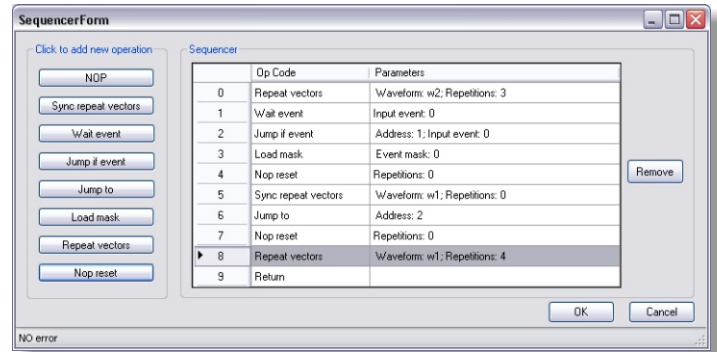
SequencerForm

Click to add new operation

NOP

Sync repeat vectors

Wait event

Jump if event

Jump to

Load mask

Repeat vectors

Nop reset

Sequencer

| | Op Code | Parameters |
|---|---|---|
| 0 | Repeat vectors | Waveform: w2; Repetitions: 3 |
| 1 | Wait event | Input event: 0 |
| 2 | Jump if event | Address: 1; Input event: 0 |
| 3 | Load mask | Event mask: 0 |
| 4 | Nop reset | Repetitions: 0 |
| 5 | Sync repeat vectors | Waveform: w1; Repetitions: 0 |
| 6 | Jump to | Address: 2 |
| 7 | Nop reset | Repetitions: 0 |
| 8 | Repeat vectors | Waveform: w1; Repetitions: 4 |
| 9 | Return | |

Remove

OK

Cancel

NO error